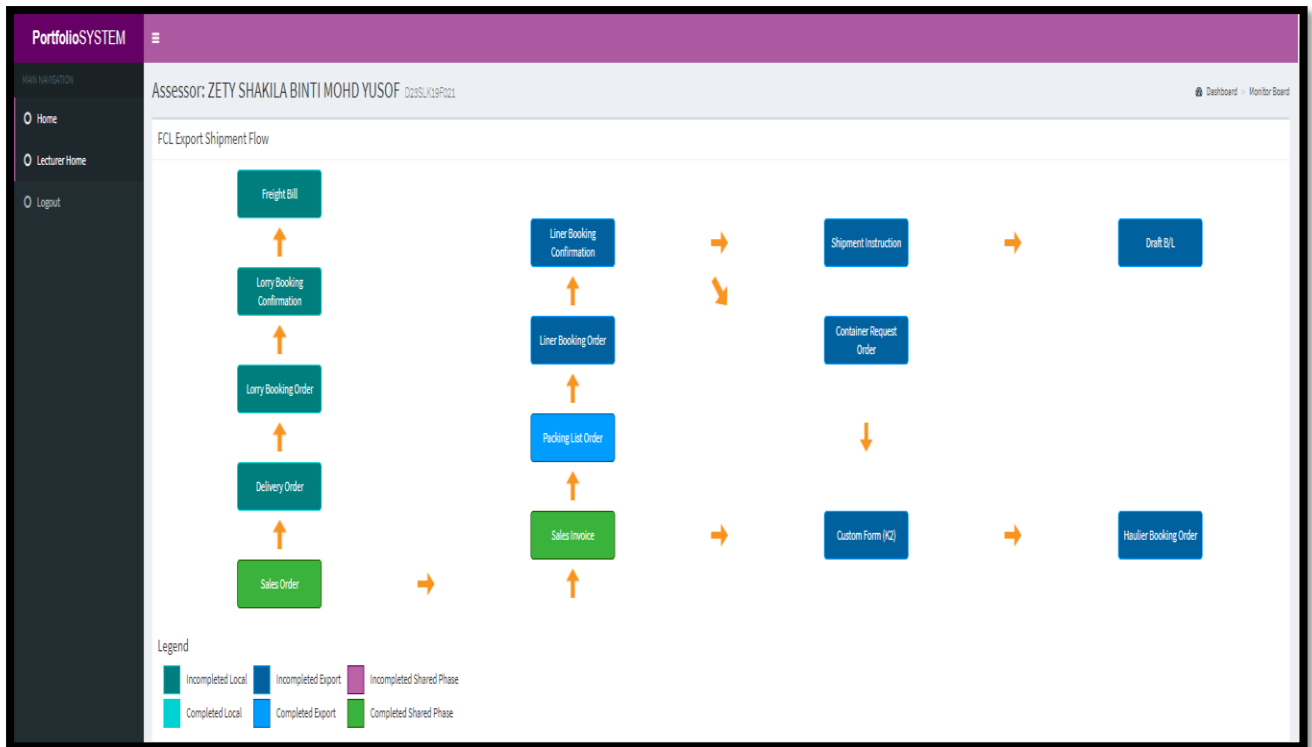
PortfolioSYSTEM

≡

MAIN NAVIGATION

Home

Lecturer Home

Logout

Assessor: ZETY SHAKILA BINTI MOHD YUSOF D23SLK19F021

Dashboard > Monitor Board

FCL Export Shipment Flow

Freight Bill

Lorry Booking Confirmation

Lorry Booking Order

Delivery Order

Sales Order

Liner Booking Confirmation

Liner Booking Order

Packing List Order

Sales Invoice

Shipment Instruction

Container Request Order

Custom Form (K2)

Draft B/L

Haulier Booking Order

Legend

Incompleted Local
Incompleted Export
Incompleted Shared Phase
Completed Local
Completed Export
Completed Shared Phase